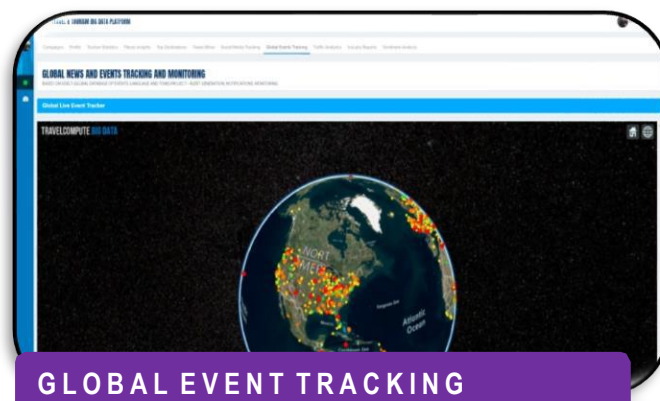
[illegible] & TOURISM BIG DATA PLATFORM

Campaigns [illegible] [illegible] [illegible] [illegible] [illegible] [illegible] Global Event Tracking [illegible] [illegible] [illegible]

GLOBAL NEWS AND EVENTS TRACKING AND MONITORING

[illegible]

Global Live Event Tracker

TRAVELCOMPUTE BIG DATA

NORT AMERI

Atlantic Ocean

GLOBAL EVENT TRACKING